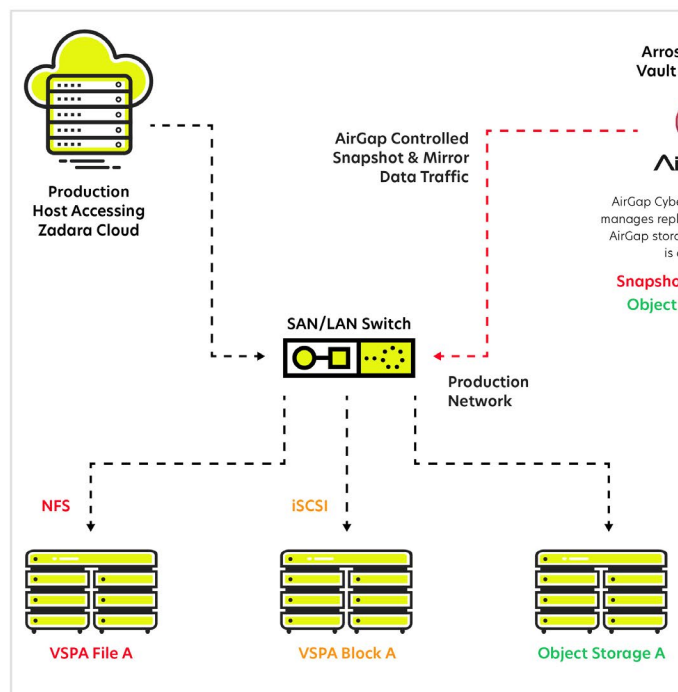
Production Host Accessing Zadara Cloud

AirGap Controlled Snapshot & Mirror Data Traffic

Arros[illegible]
Vault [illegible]

Ai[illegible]

AirGap Cybe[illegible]
manages repl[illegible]
AirGap stor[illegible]
is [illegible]

Snapsho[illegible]
Object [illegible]

SAN/LAN Switch

Production Network

NFS

iSCSI

VSPA File A

VSPA Block A

Object Storage A